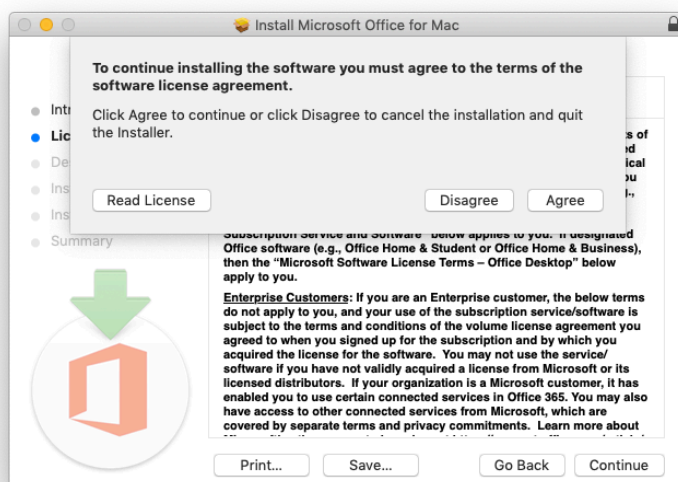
Install Microsoft Office for Mac

To continue installing the software you must agree to the terms of the software license agreement.

Click Agree to continue or click Disagree to cancel the installation and quit the Installer.

Read License

Disagree

Agree

Intr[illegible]

Lic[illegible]

De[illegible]

Ins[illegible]

Ins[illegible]

Summary

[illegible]s of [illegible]ical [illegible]ou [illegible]., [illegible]-,

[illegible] Subscription Service and Software" below applies to you. If designated Office software (e.g., Office Home & Student or Office Home & Business), then the "Microsoft Software License Terms – Office Desktop" below apply to you.

Enterprise Customers: If you are an Enterprise customer, the below terms do not apply to you, and your use of the subscription service/software is subject to the terms and conditions of the volume license agreement you agreed to when you signed up for the subscription and by which you acquired the license for the software. You may not use the service/ software if you have not validly acquired a license from Microsoft or its licensed distributors. If your organization is a Microsoft customer, it has enabled you to use certain connected services in Office 365. You may also have access to other connected services from Microsoft, which are covered by separate terms and privacy commitments. Learn more about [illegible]

Print...

Save...

Go Back

Continue